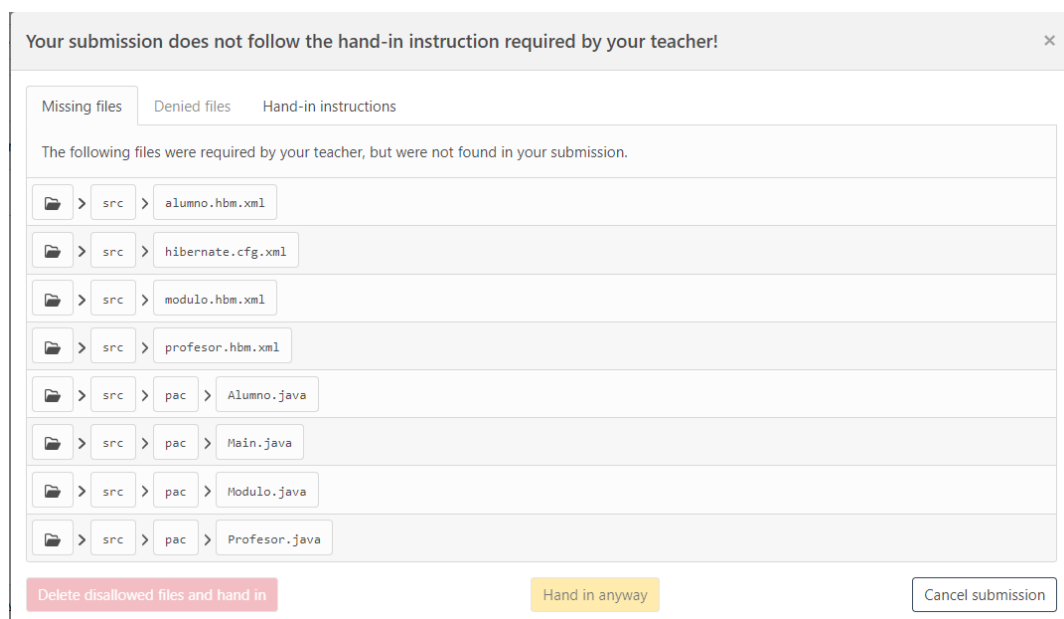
Your submission does not follow the hand-in instruction required by your teacher!

×

Missing files | Denied files | Hand-in instructions

The following files were required by your teacher, but were not found in your submission.

src > alumno.hbm.xml

src > hibernate.cfg.xml

src > modulo.hbm.xml

src > profesor.hbm.xml

src > pac > Alumno.java

src > pac > Main.java

src > pac > Modulo.java

src > pac > Profesor.java

Delete disallowed files and hand in

Hand in anyway

Cancel submission